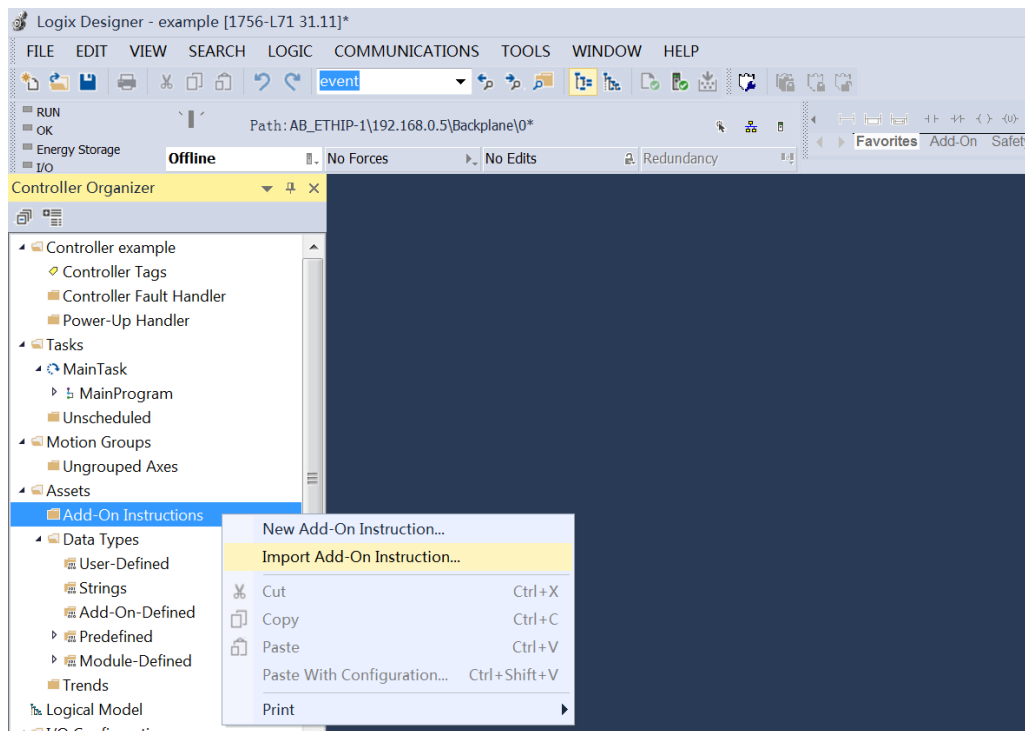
Logix Designer - example [1756-L71 31.11]*

FILE EDIT VIEW SEARCH LOGIC COMMUNICATIONS TOOLS WINDOW HELP

event

RUN
OK
Energy Storage
I/O

Path: AB_ETHIP-1\192.168.0.5\Backplane\0*

Offline
No Forces
No Edits
Redundancy

Favorites Add-On Safety

Controller Organizer

Controller example
Controller Tags
Controller Fault Handler
Power-Up Handler
Tasks
MainTask
MainProgram
Unscheduled
Motion Groups
Ungrouped Axes
Assets
Add-On Instructions
Data Types
User-Defined
Strings
Add-On-Defined
Predefined
Module-Defined
Trends
Logical Model
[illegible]

New Add-On Instruction...
Import Add-On Instruction...
Cut Ctrl+X
Copy Ctrl+C
Paste Ctrl+V
Paste With Configuration... Ctrl+Shift+V
Print